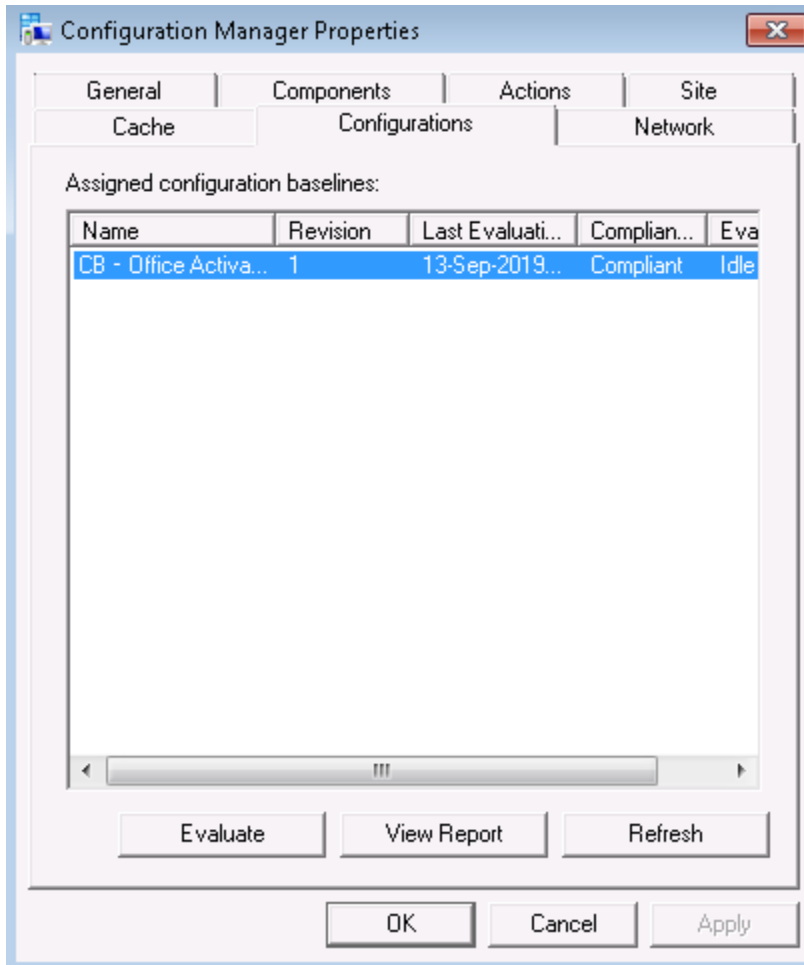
Configuration Manager Properties

General | Components | Actions | Site
Cache | Configurations | Network

Assigned configuration baselines:

| Name | Revision | Last Evaluati... | Complian... | Eva |
|---|---|---|---|---|
| CB - Office Activa... | 1 | 13-Sep-2019... | Compliant | Idle |

III

Evaluate | View Report | Refresh

OK | Cancel | Apply